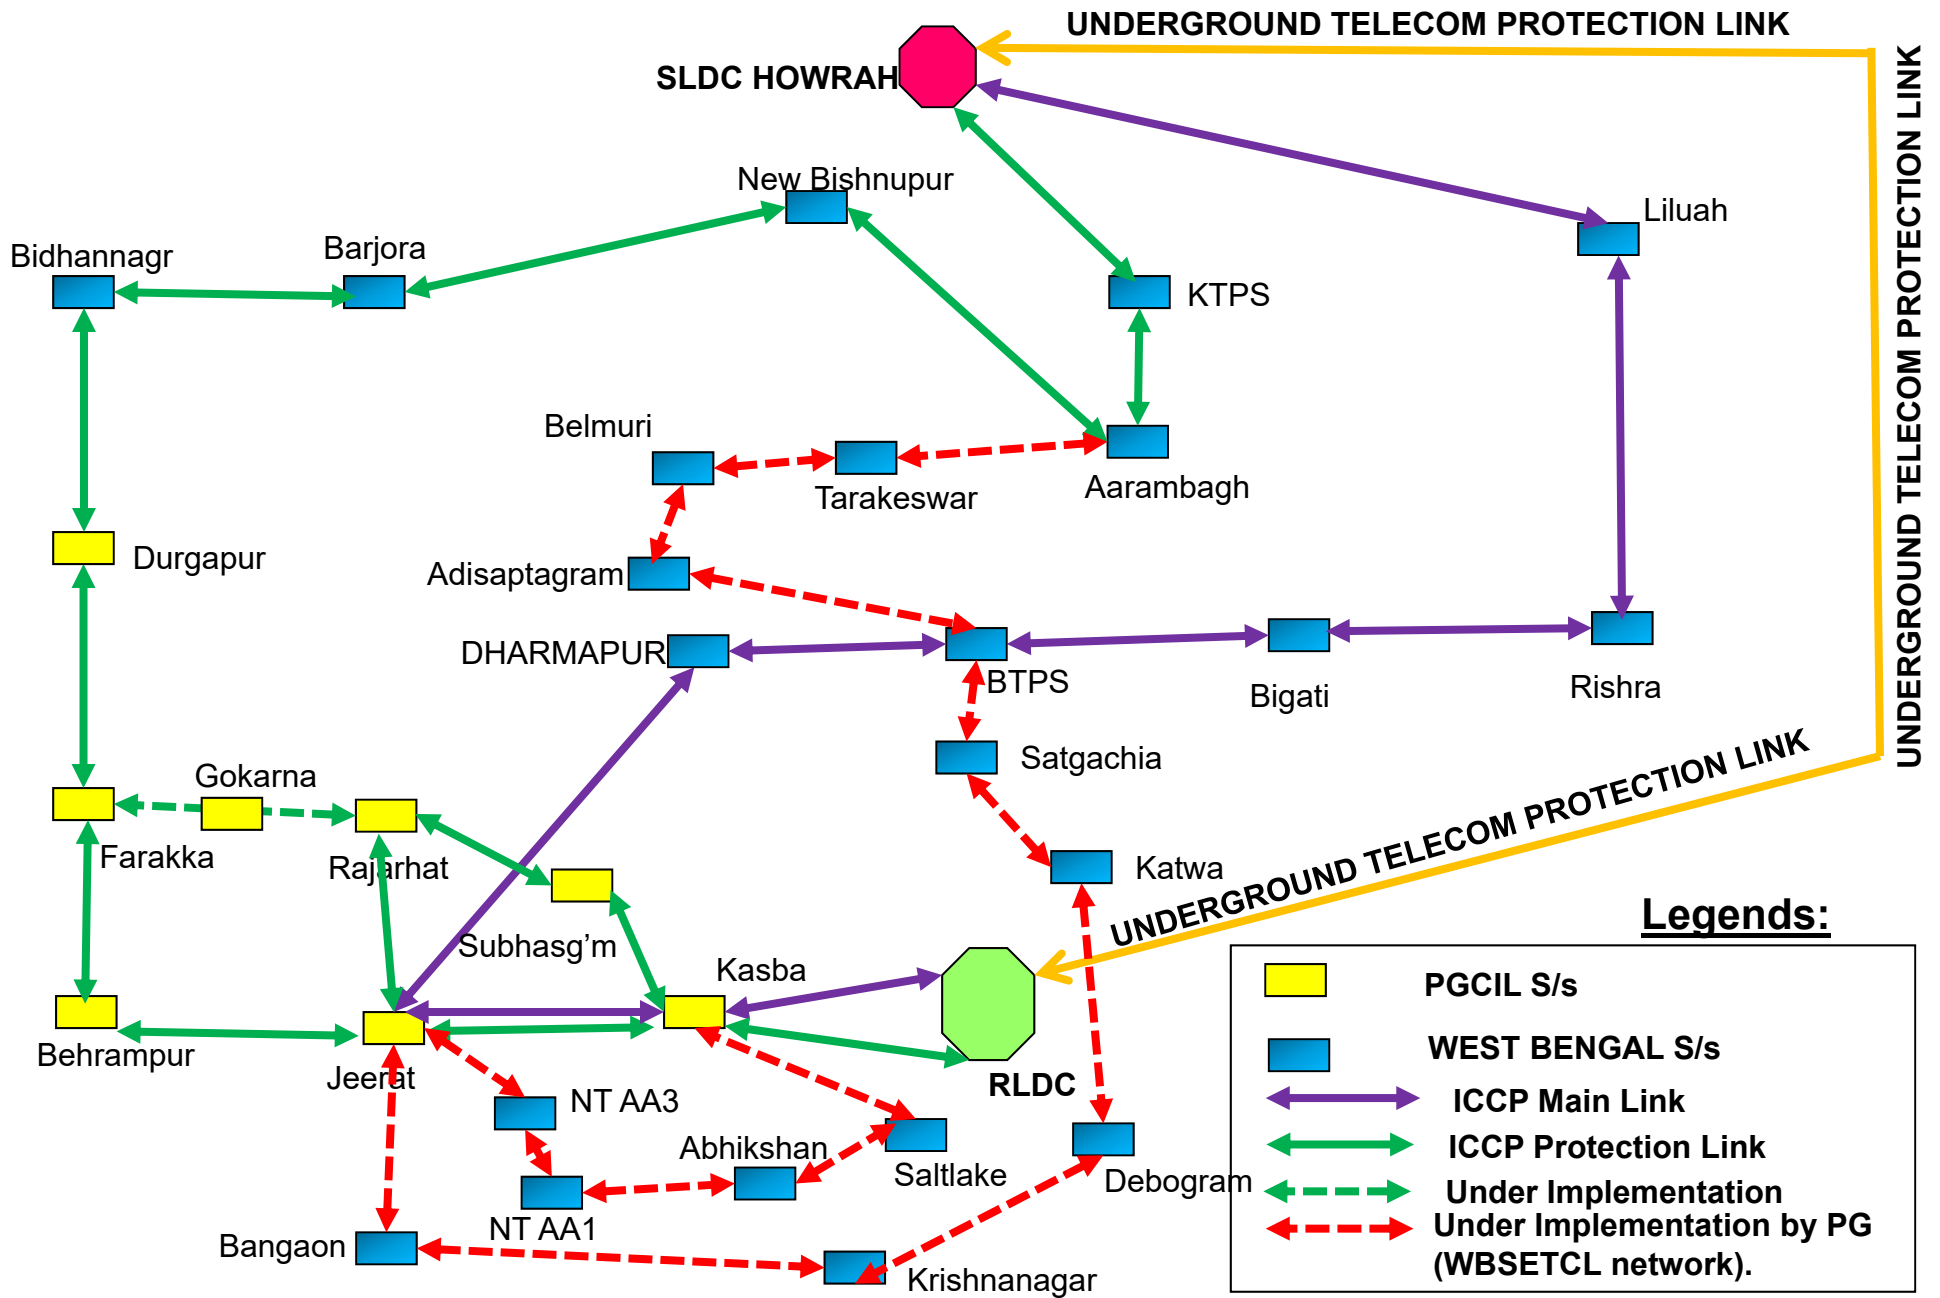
UNDERGROUND TELECOM PROTECTION LINK

SLDC HOWRAH

UNDERGROUND TELECOM PROTECTION LINK

New Bishnupur

Liluah

Bidhannagr

Barjora

KTPS

Belmuri

Tarakeswar

Aarambagh

Durgapur

Adisaptagram

DHARMAPUR

BTPS

Bigati

Rishra

Satgachia

Gokarna

Farakka

Rajarhat

Katwa

UNDERGROUND TELECOM PROTECTION LINK

Subhasg'm

Kasba

Legends:

Behrampur

Jeerat

RLDC

NT AA3

Abhikshan

Saltlake

NT AA1

Debogram

Bangaon

Krishnanagar

| | PGCIL S/s |
|---|---|
| | WEST BENGAL S/s |
| | ICCP Main Link |
| | ICCP Protection Link |
| | Under Implementation |
| | Under Implementation by PG (WBSETCL network). |